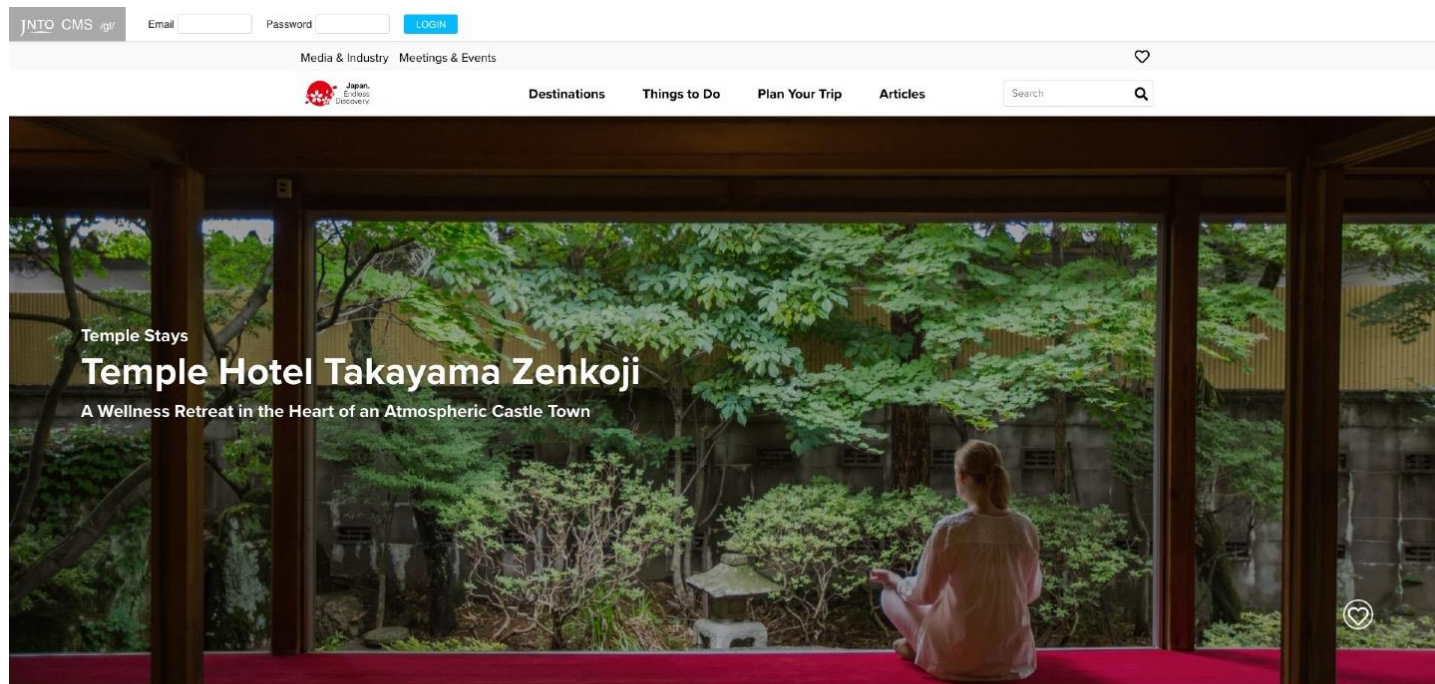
JNTO CMS /gl/ Email Password LOGIN

Media & Industry Meetings & Events

Japan. Endless Discovery.

Destinations Things to Do Plan Your Trip Articles Search

Temple Stays

Temple Hotel Takayama Zenkoji

A Wellness Retreat in the Heart of an Atmospheric Castle Town